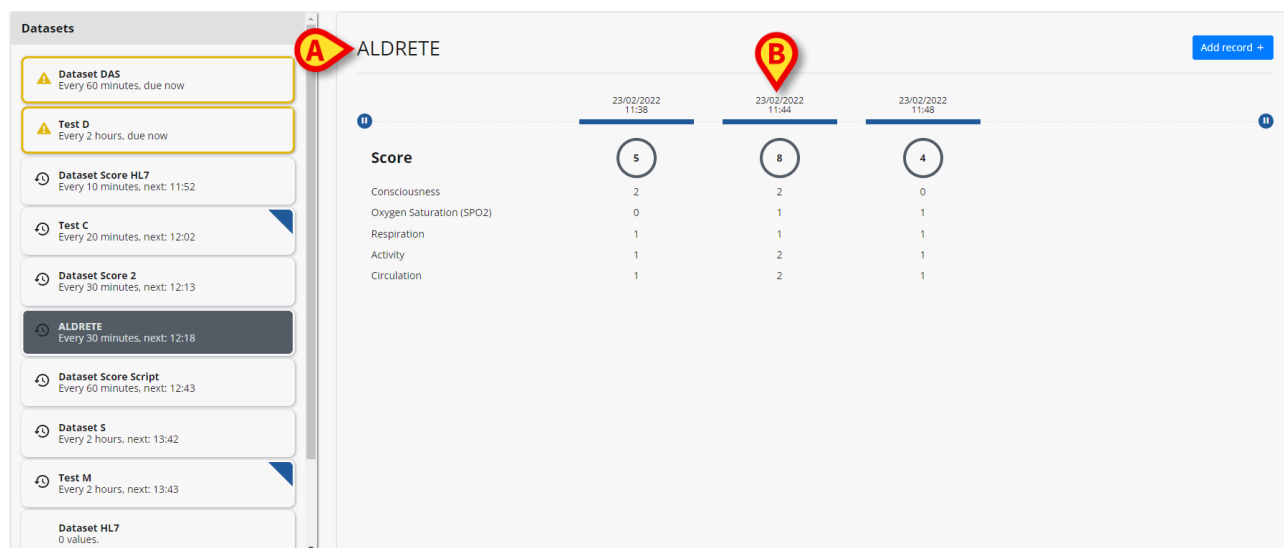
Datasets

Dataset DAS
Every 60 minutes, due now

Test D
Every 2 hours, due now

Dataset Score HL7
Every 10 minutes, next: 11:52

Test C
Every 20 minutes, next: 12:02

Dataset Score 2
Every 30 minutes, next: 12:13

ALDRETE
Every 30 minutes, next: 12:18

Dataset Score Script
Every 60 minutes, next: 12:43

Dataset S
Every 2 hours, next: 13:42

Test M
Every 2 hours, next: 13:43

Dataset HL7
0 values.

A ALDRETE

B

Add record +

| | 23/02/2022 11:38 | 23/02/2022 11:44 | 23/02/2022 11:48 |
|---|---|---|---|
| Score | 5 | 8 | 4 |
| Consciousness | 2 | 2 | 0 |
| Oxygen Saturation (SPO2) | 0 | 1 | 1 |
| Respiration | 1 | 1 | 1 |
| Activity | 1 | 2 | 1 |
| Circulation | 1 | 2 | 1 |